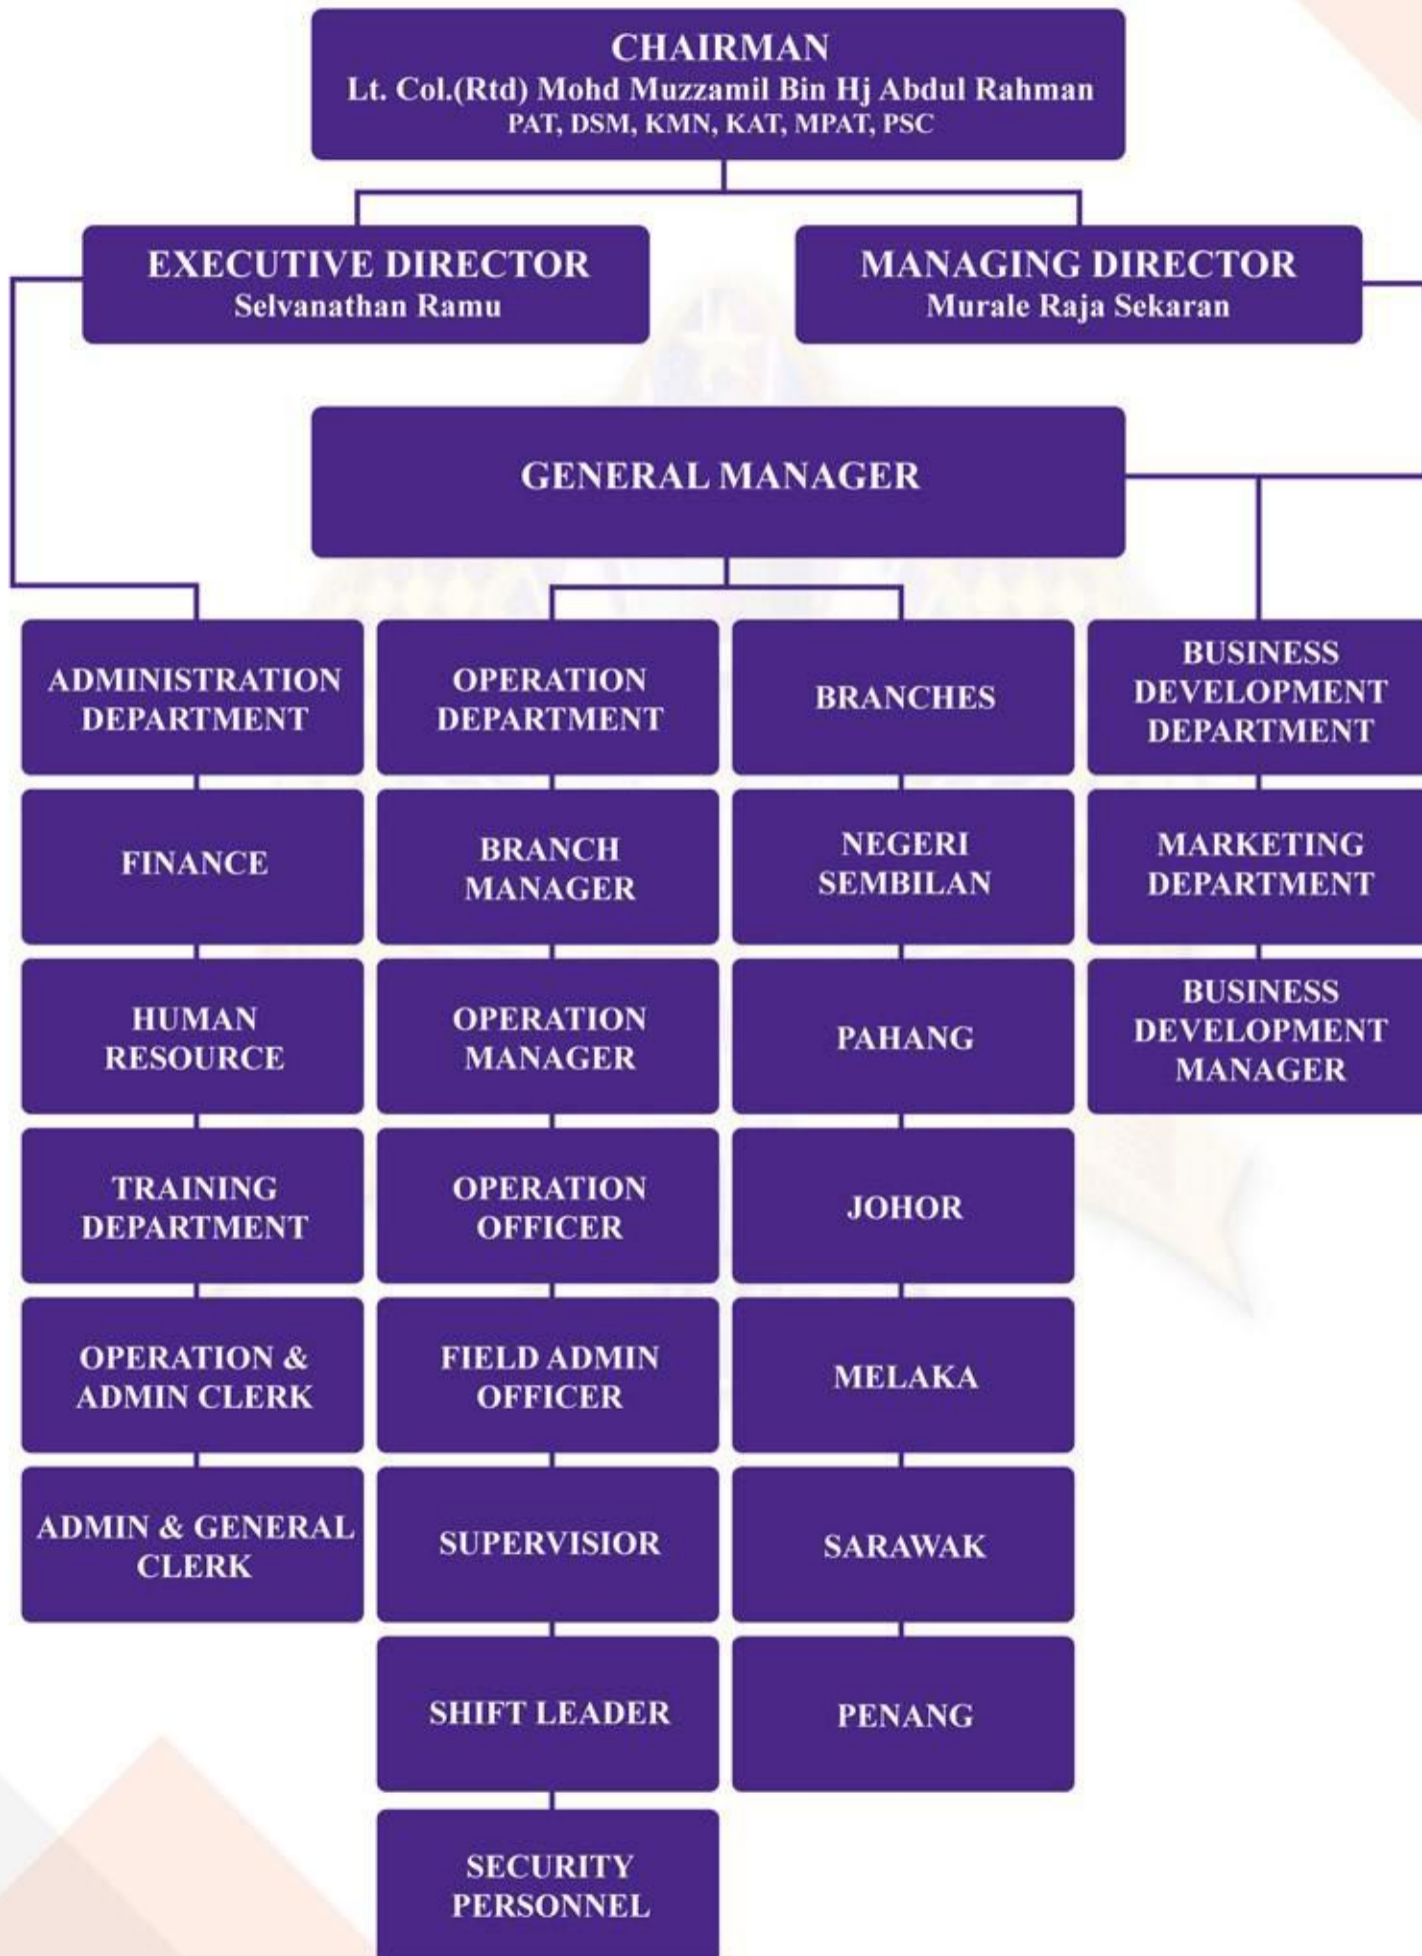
CHAIRMAN
Lt. Col.(Rtd) Mohd Muzzamil Bin Hj Abdul Rahman
PAT, DSM, KMN, KAT, MPAT, PSC

EXECUTIVE DIRECTOR
Selvanathan Ramu

MANAGING DIRECTOR
Murale Raja Sekaran

GENERAL MANAGER

ADMINISTRATION DEPARTMENT

FINANCE

HUMAN RESOURCE

TRAINING DEPARTMENT

OPERATION & ADMIN CLERK

ADMIN & GENERAL CLERK

OPERATION DEPARTMENT

BRANCH MANAGER

OPERATION MANAGER

OPERATION OFFICER

FIELD ADMIN OFFICER

SUPERVISIOR

SHIFT LEADER

SECURITY PERSONNEL

BRANCHES

NEGERI SEMBILAN

PAHANG

JOHOR

MELAKA

SARAWAK

PENANG

BUSINESS DEVELOPMENT DEPARTMENT

MARKETING DEPARTMENT

BUSINESS DEVELOPMENT MANAGER